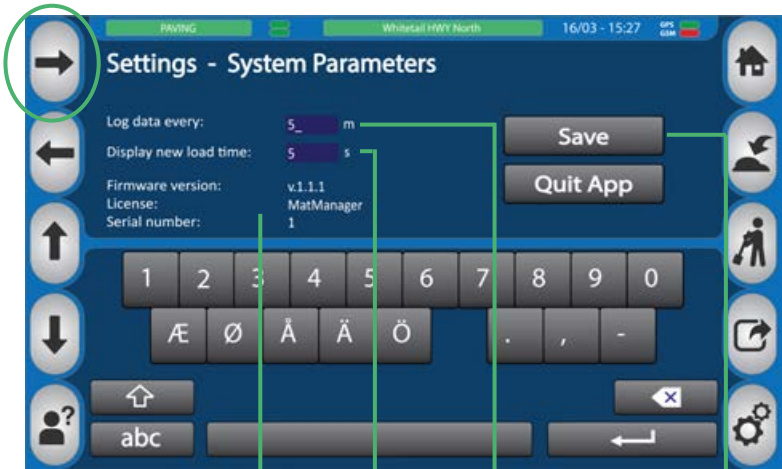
PAVING
Whitetail HWY North
16/03 - 15:27
GPS
GSM

Settings - System Parameters

Log data every: 5_ m
Display new load time: 5 s

Firmware version: v.1.1.1
License: MatManager
Serial number: 1

Save
Quit App

1 2 3 4 5 6 7 8 9 0
Æ Ø Å Ä Ö . , -

abc